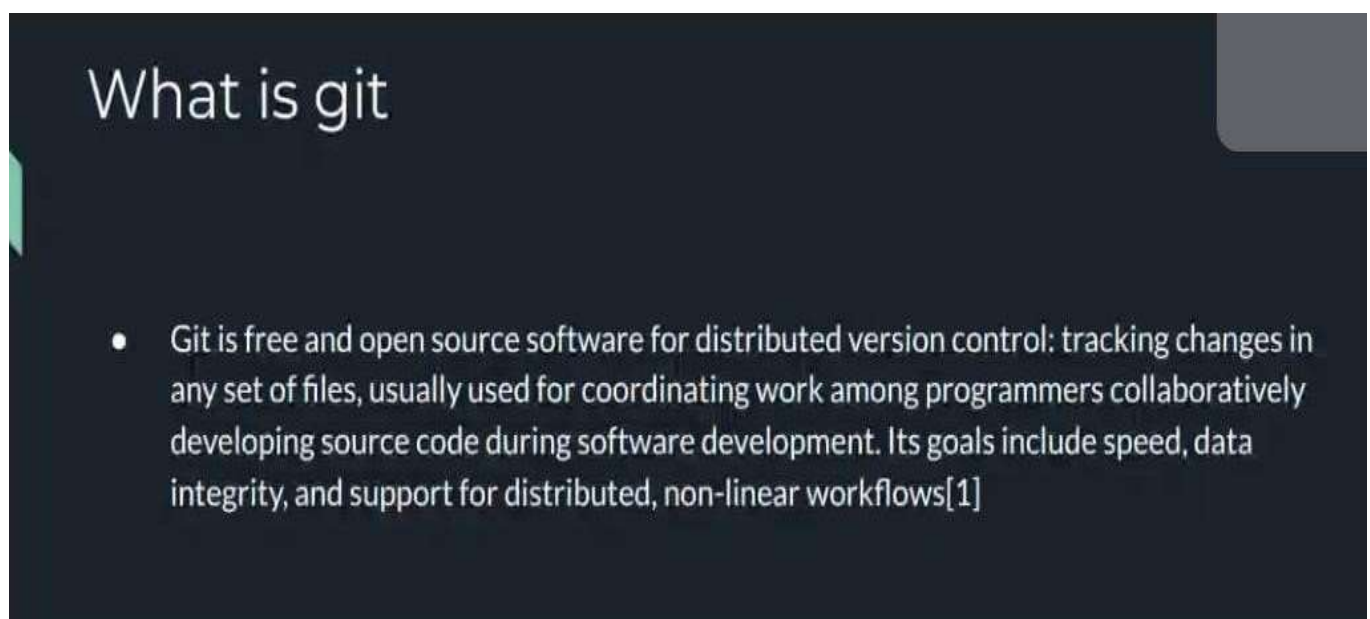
What is git

- Git is free and open source software for distributed version control: tracking changes in any set of files, usually used for coordinating work among programmers collaboratively developing source code during software development. Its goals include speed, data integrity, and support for distributed, non-linear workflows[1]